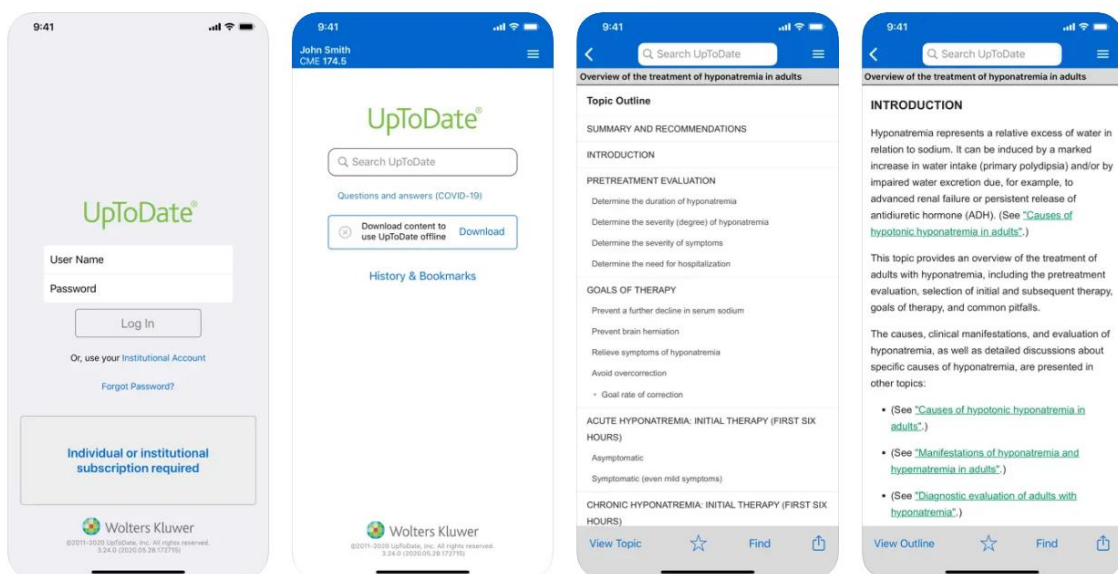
9:41

UpToDate®

User Name

Password

Log In

Or, use your Institutional Account

Forgot Password?

Individual or institutional subscription required

Wolters Kluwer

©2011-2020 UpToDate, Inc. All rights reserved. 3.24.0 (2020.05.28.172715)

9:41

John Smith
CME 174.5

UpToDate®

Search UpToDate

Questions and answers (COVID-19)

Download content to use UpToDate offline

Download

History & Bookmarks

Wolters Kluwer

©2011-2020 UpToDate, Inc. All rights reserved. 3.24.0 (2020.05.28.172715)

9:41

Search UpToDate

Overview of the treatment of hyponatremia in adults

Topic Outline

SUMMARY AND RECOMMENDATIONS

INTRODUCTION

PRETREATMENT EVALUATION

Determine the duration of hyponatremia

Determine the severity (degree) of hyponatremia

Determine the severity of symptoms

Determine the need for hospitalization

GOALS OF THERAPY

Prevent a further decline in serum sodium

Prevent brain herniation

Relieve symptoms of hyponatremia

Avoid overcorrection

Goal rate of correction

ACUTE HYPONATREMIA: INITIAL THERAPY (FIRST SIX HOURS)

Asymptomatic

Symptomatic (even mild symptoms)

CHRONIC HYPONATREMIA: INITIAL THERAPY (FIRST SIX HOURS)

View Topic

Find

9:41

Search UpToDate

Overview of the treatment of hyponatremia in adults

INTRODUCTION

Hyponatremia represents a relative excess of water in relation to sodium. It can be induced by a marked increase in water intake (primary polydipsia) and/or by impaired water excretion due, for example, to advanced renal failure or persistent release of antidiuretic hormone (ADH). (See "Causes of hypotonic hyponatremia in adults".)

This topic provides an overview of the treatment of adults with hyponatremia, including the pretreatment evaluation, selection of initial and subsequent therapy, goals of therapy, and common pitfalls.

The causes, clinical manifestations, and evaluation of hyponatremia, as well as detailed discussions about specific causes of hyponatremia, are presented in other topics:

• (See "Causes of hypotonic hyponatremia in adults".)

• (See "Manifestations of hyponatremia and hypernatremia in adults".)

• (See "Diagnostic evaluation of adults with hyponatremia".)

View Outline

Find